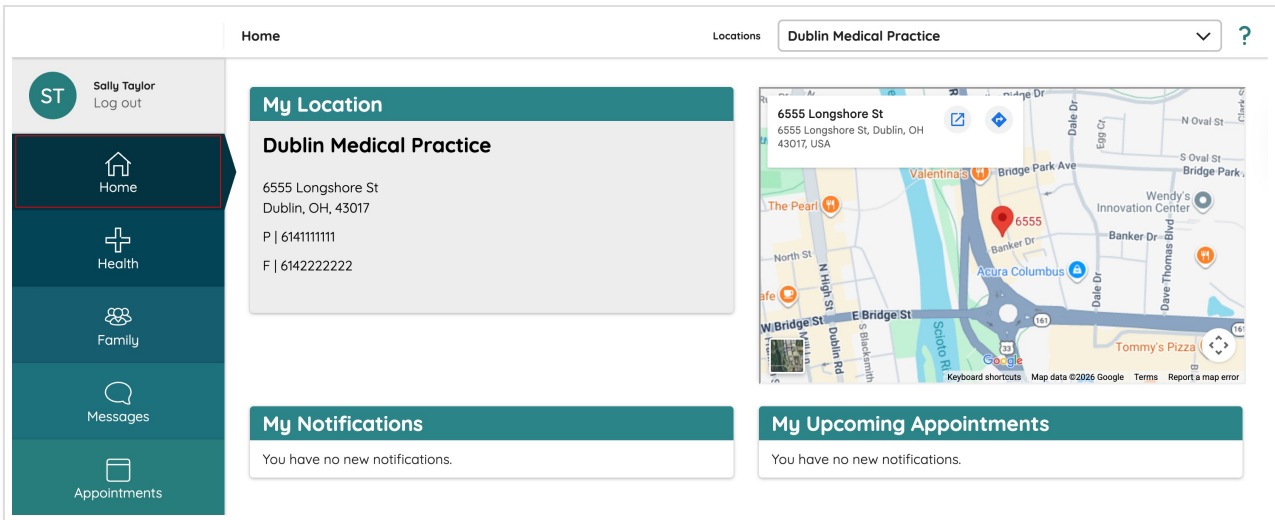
Home

Locations Dublin Medical Practice

?

ST Sally Taylor
Log out

Home

Health

Family

Messages

Appointments

My Location

Dublin Medical Practice

6555 Longshore St
Dublin, OH, 43017

P | 6141111111

F | 6142222222

6555 Longshore St
6555 Longshore St, Dublin, OH 43017, USA

Bridge Dr
Dale Dr
Egg Ct
N Oval St
S Oval St
Bridge Park Ave
Bridge Park
Valentina's
The Pearl
Wendy's
Innovation Center
6555
Banker Dr
Banker Dr
North St
N High St
Acura Columbus
Dale Dr
Dave Thomas Blvd
afe
W Bridge St
E Bridge St
161
Scioto R
33
Dublin Rd
S Blacksmith
Tommy's Pizza
Google
Keyboard shortcuts Map data ©2026 Google Terms Report a map error

My Notifications

You have no new notifications.

My Upcoming Appointments

You have no new notifications.